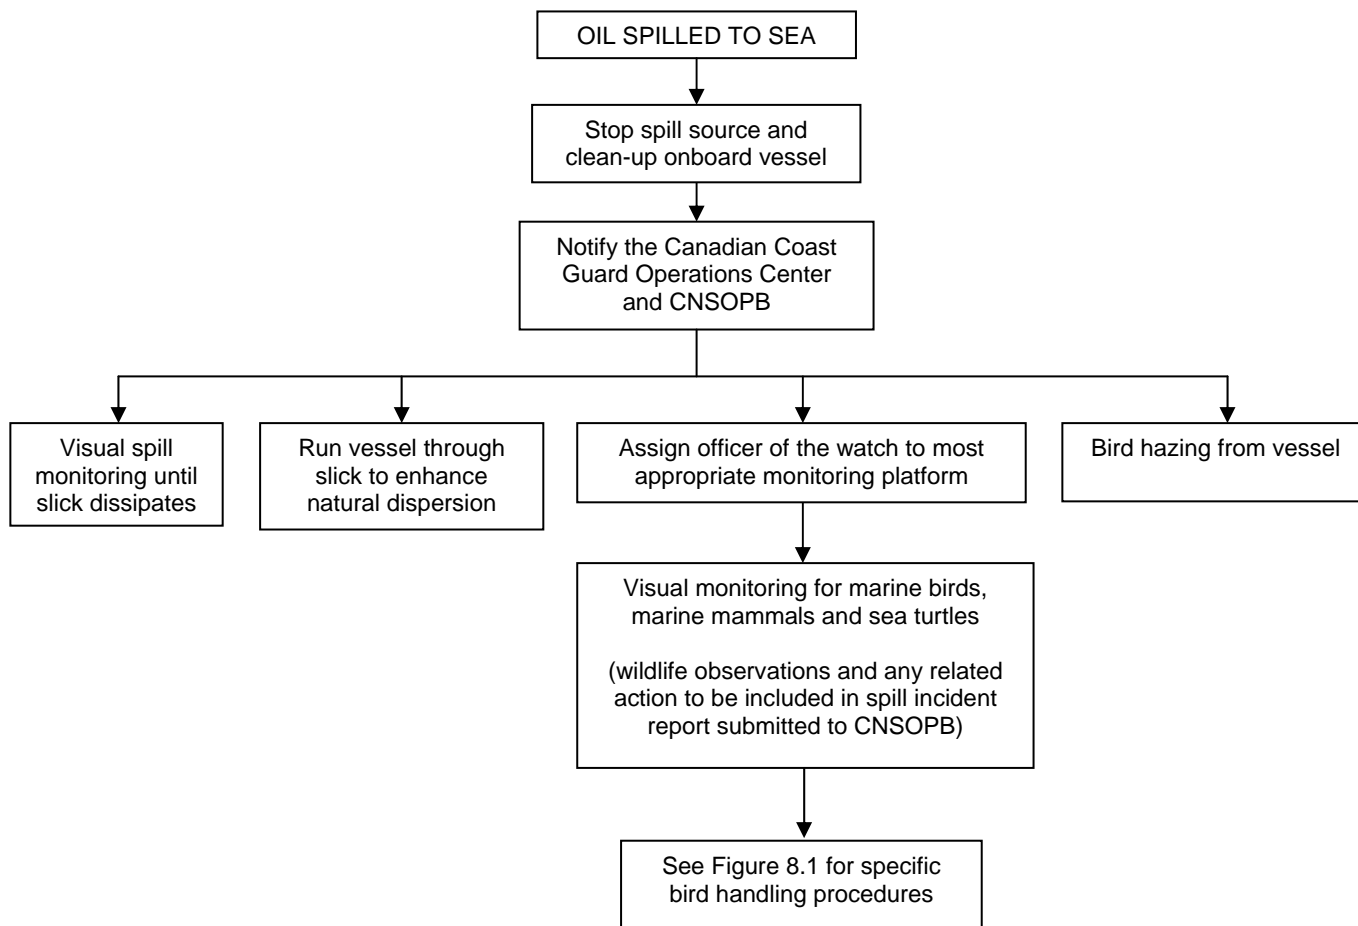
OIL SPILLED TO SEA

Stop spill source and clean-up onboard vessel

Notify the Canadian Coast Guard Operations Center and CNSOPB

Visual spill monitoring until slick dissipates

Run vessel through slick to enhance natural dispersion

Assign officer of the watch to most appropriate monitoring platform

Bird hazing from vessel

Visual monitoring for marine birds, marine mammals and sea turtles

(wildlife observations and any related action to be included in spill incident report submitted to CNSOPB)

See Figure 8.1 for specific bird handling procedures